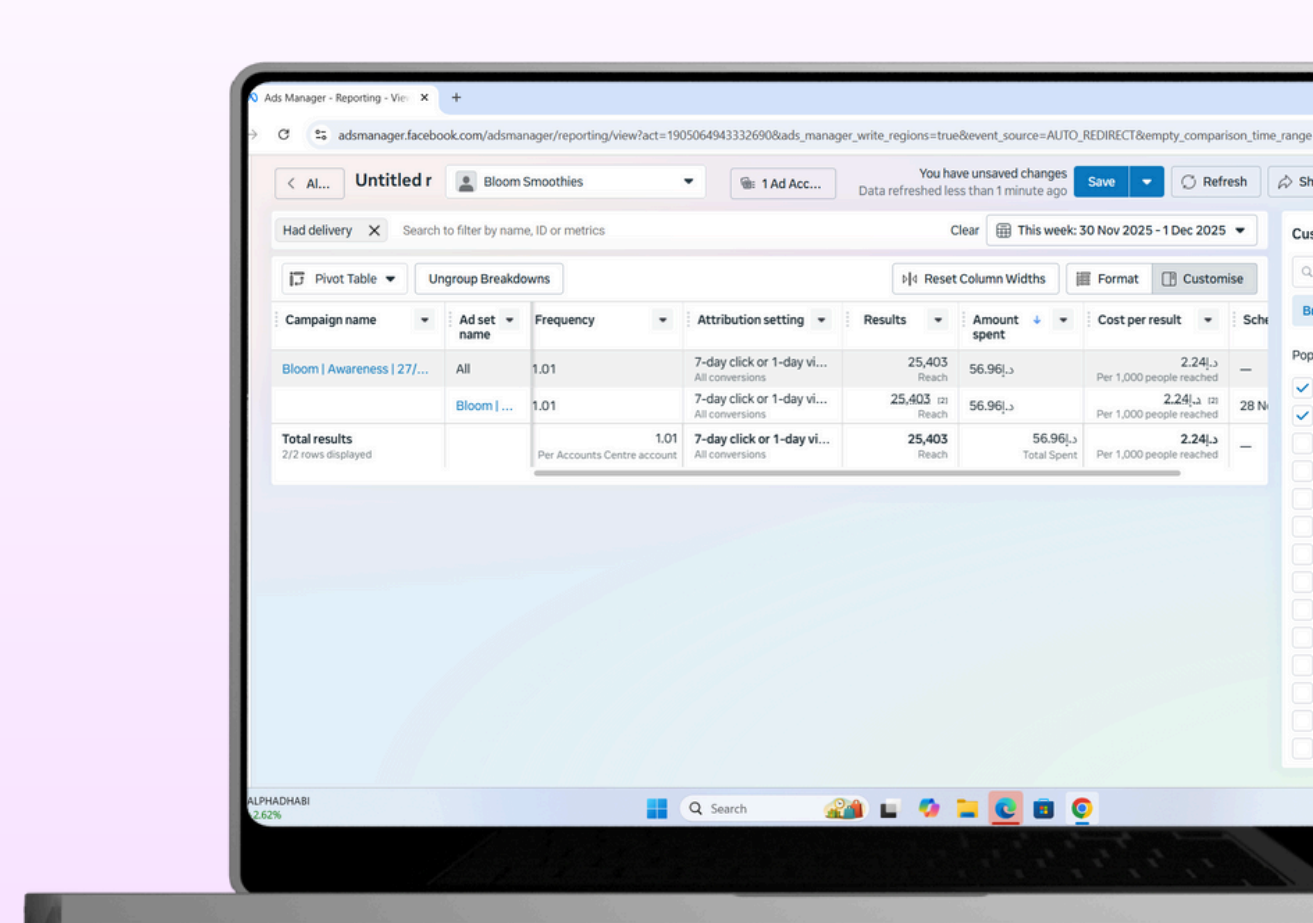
Ads Manager - Reporting - View ×  +

adsmanager.facebook.com/adsmanager/reporting/view?act=1905064943332690&ads_manager_write_regions=true&event_source=AUTO_REDIRECT&empty_comparison_time_range

< Al...  Untitled r  Bloom Smoothies  1 Ad Acc...  You have unsaved changes Data refreshed less than 1 minute ago  Save  Refresh  Sh

Had delivery ×  Search to filter by name, ID or metrics  Clear  This week: 30 Nov 2025 - 1 Dec 2025

Pivot Table  Ungroup Breakdowns  Reset Column Widths  Format  Customise

| Campaign name | Ad set name | Frequency | Attribution setting | Results | Amount spent | Cost per result | Sche |
|---|---|---|---|---|---|---|---|
| Bloom \| Awareness \| 27/... | All | 1.01 | 7-day click or 1-day vi... All conversions | 25,403 Reach | د.إ56.96 | د.إ2.24 Per 1,000 people reached | — |
| | Bloom \| ... | 1.01 | 7-day click or 1-day vi... All conversions | 25,403 [2] Reach | د.إ56.96 | د.إ2.24 [2] Per 1,000 people reached | 28 N |
| Total results 2/2 rows displayed | | 1.01 Per Accounts Centre account | 7-day click or 1-day vi... All conversions | 25,403 Reach | د.إ56.96 Total Spent | د.إ2.24 Per 1,000 people reached | — |

Cus
B
Pop

ALPHADHABI
2.62%
Search